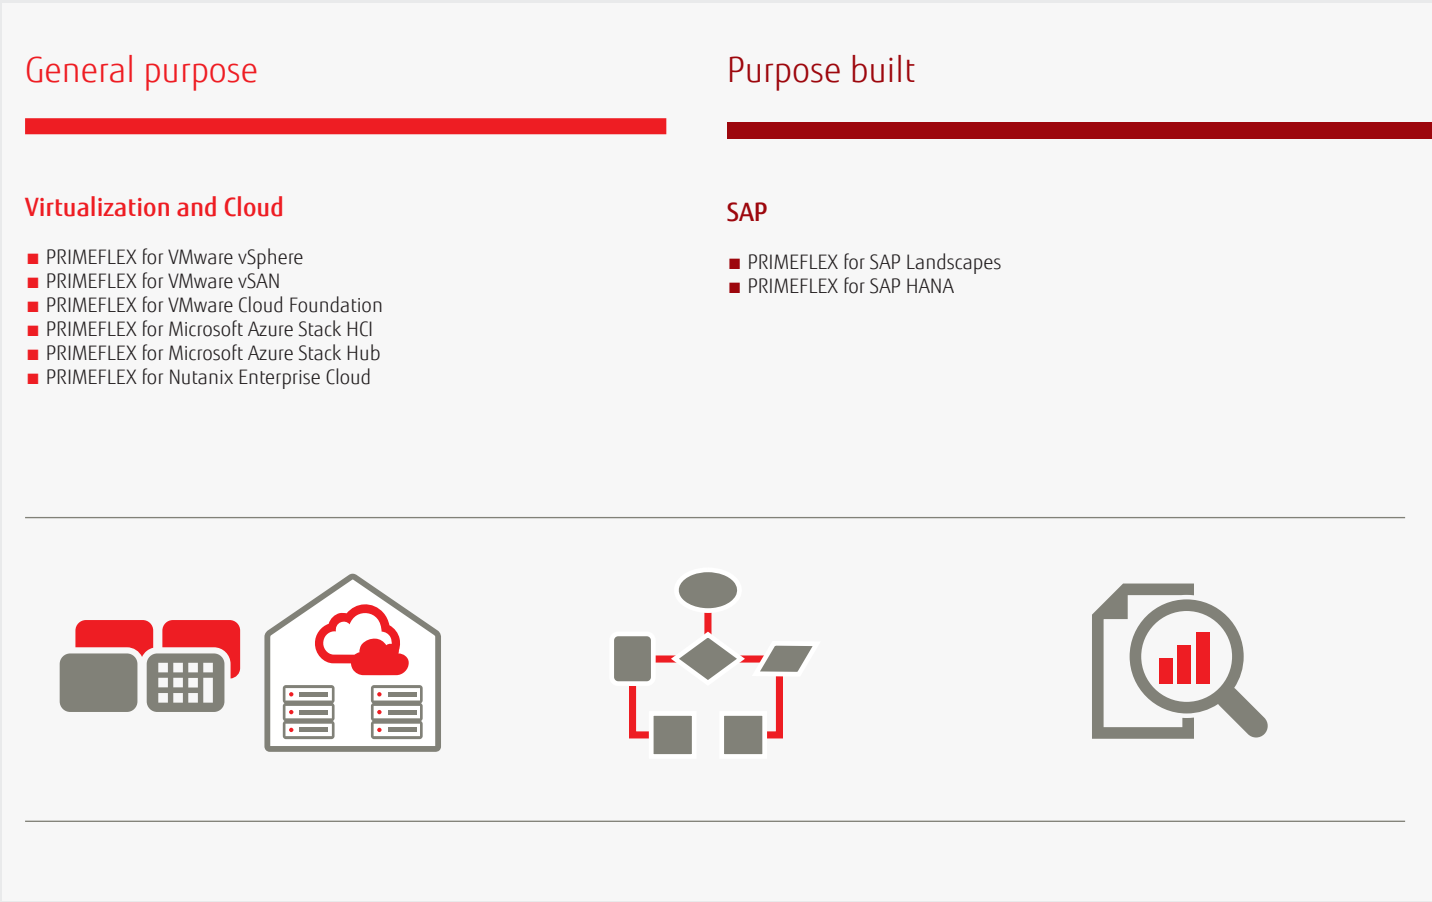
General purpose

Virtualization and Cloud

- PRIMEFLEX for VMware vSphere
- PRIMEFLEX for VMware vSAN
- PRIMEFLEX for VMware Cloud Foundation
- PRIMEFLEX for Microsoft Azure Stack HCI
- PRIMEFLEX for Microsoft Azure Stack Hub
- PRIMEFLEX for Nutanix Enterprise Cloud

Purpose built

SAP

- PRIMEFLEX for SAP Landscapes
- PRIMEFLEX for SAP HANA